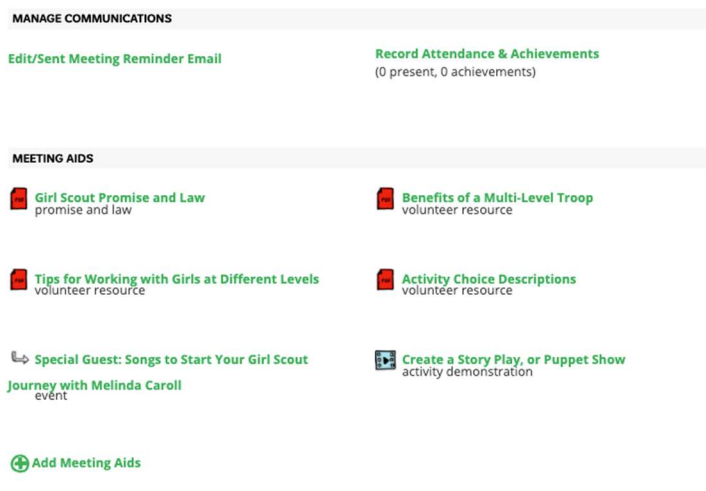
MANAGE COMMUNICATIONS

Edit/Sent Meeting Reminder Email

Record Attendance & Achievements
(0 present, 0 achievements)

MEETING AIDS

PDF Girl Scout Promise and Law
promise and law

PDF Benefits of a Multi-Level Troop
volunteer resource

PDF Tips for Working with Girls at Different Levels
volunteer resource

PDF Activity Choice Descriptions
volunteer resource

Special Guest: Songs to Start Your Girl Scout Journey with Melinda Caroll
event

Create a Story Play, or Puppet Show
activity demonstration

Add Meeting Aids